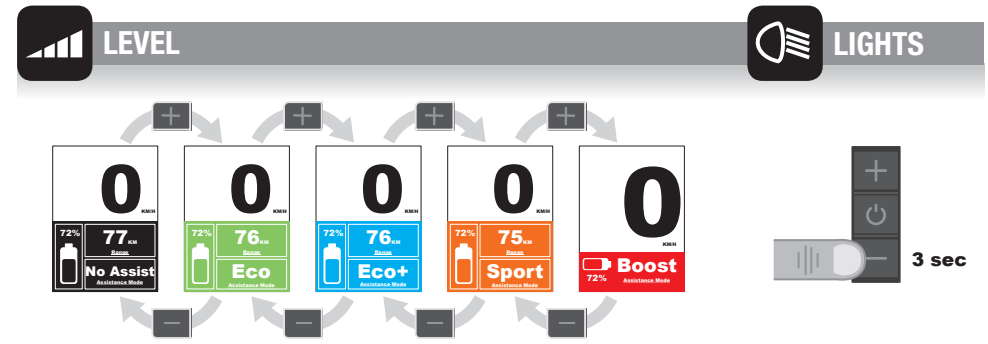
LEVEL

LIGHTS

0
KM/H
72%
77KM
Range
No Assist
Assistance Mode

0
KM/H
72%
76KM
Range
Eco
Assistance Mode

0
KM/H
72%
76KM
Range
Eco+
Assistance Mode

0
KM/H
72%
75KM
Range
Sport
Assistance Mode

0
KM/H
Boost
72%
Assistance Mode

3 sec